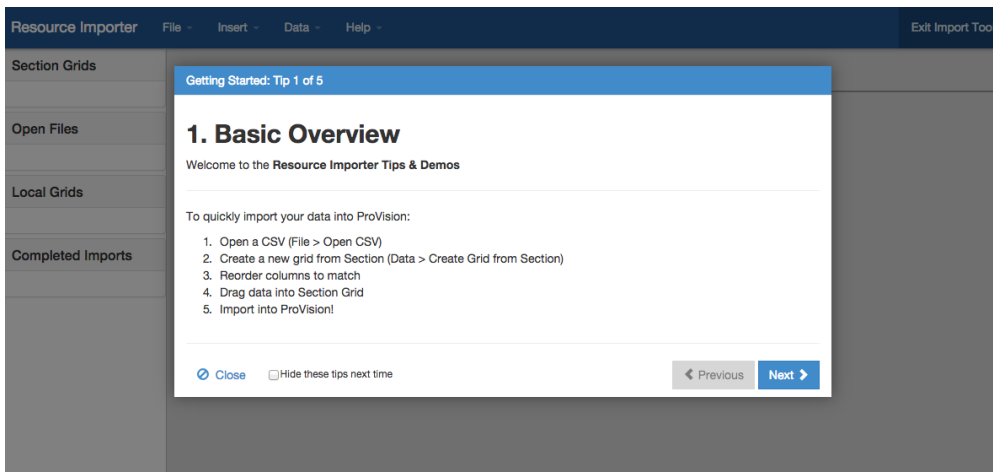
Resource Importer File Insert Data Help Exit Import Too

Section Grids

Open Files

Local Grids

Completed Imports

Getting Started: Tip 1 of 5

1. Basic Overview

Welcome to the **Resource Importer Tips & Demos**

To quickly import your data into ProVision:

1. Open a CSV (File > Open CSV)
2. Create a new grid from Section (Data > Create Grid from Section)
3. Reorder columns to match
4. Drag data into Section Grid
5. Import into ProVision!

Close Hide these tips next time Previous Next